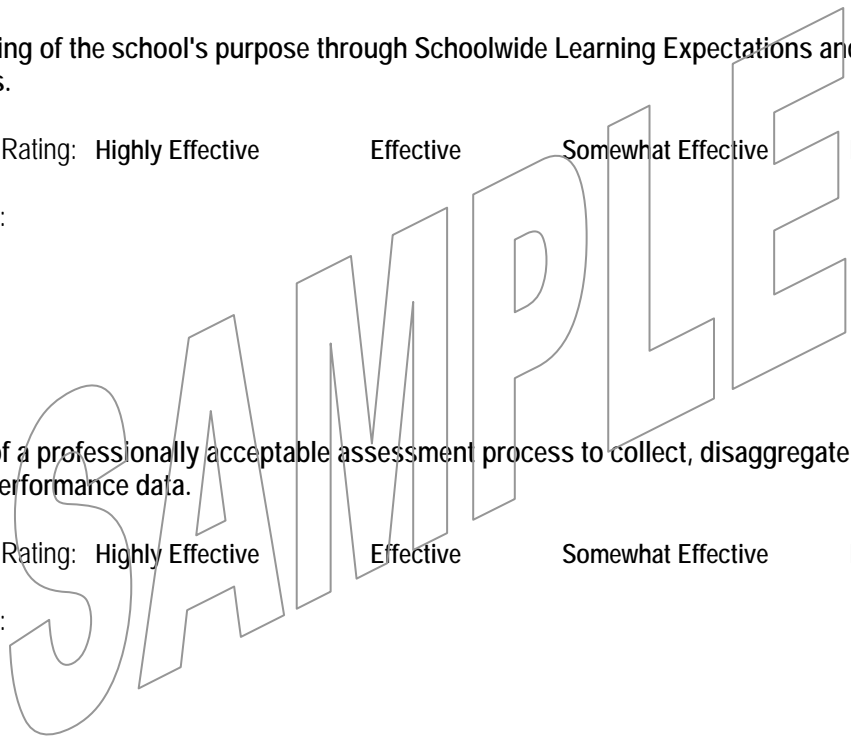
ing of the school's purpose through Schoolwide Learning Expectations and s.

Rating: **Highly Effective** **Effective** **Somewhat Effective**

:

f a professionally acceptable assessment process to collect, disaggregate erformance data.

Rating: **Highly Effective** **Effective** **Somewhat Effective**

:

SAMPLE